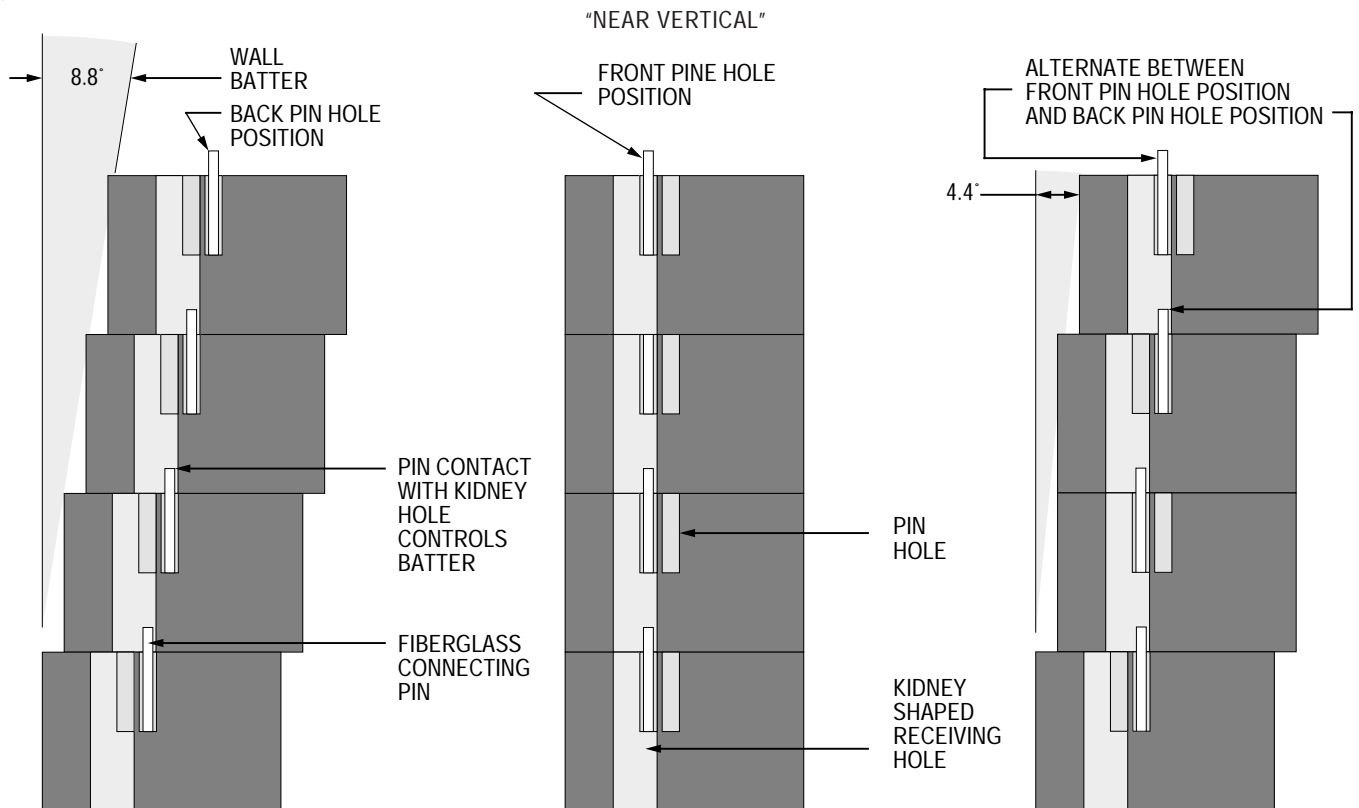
"NEAR VERTICAL"

8.8˚

WALL BATTER

BACK PIN HOLE POSITION

PIN CONTACT WITH KIDNEY HOLE CONTROLS BATTER

FIBERGLASS CONNECTING PIN

FRONT PINE HOLE POSITION

PIN HOLE

KIDNEY SHAPED RECEIVING HOLE

ALTERNATE BETWEEN FRONT PIN HOLE POSITION AND BACK PIN HOLE POSITION

4.4˚